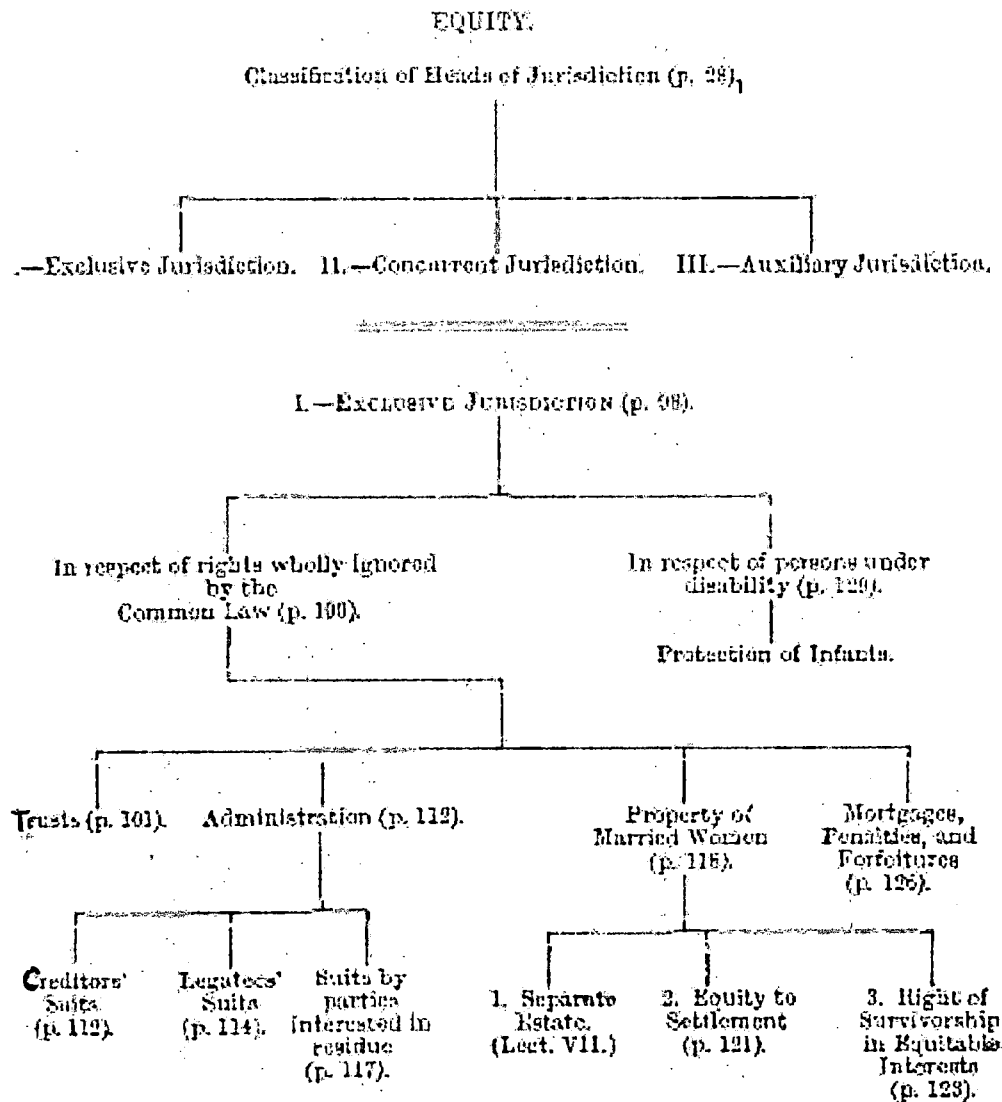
EQUITY.

Classification of Heads of Jurisdiction (p. 28).

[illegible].—Exclusive Jurisdiction. II.—Concurrent Jurisdiction. III.—Auxiliary Jurisdiction.

I.—Exclusive Jurisdiction (p. 98).

In respect of rights wholly ignored by the Common Law (p. 100).

In respect of persons under disability (p. 129).

Protection of Infants.

Trusts (p. 101).

Administration (p. 112).

Property of Married Women (p. 118).

Mortgages, Penalties, and Forfeitures (p. 126).

Creditors' Suits (p. 112).

Legatees' Suits (p. 114).

Suits by parties interested in residue (p. 117).

1. Separate Estate. (Lect. VII.)

2. Equity to Settlement (p. 121).

3. Right of Survivorship in Equitable Interests (p. 123).